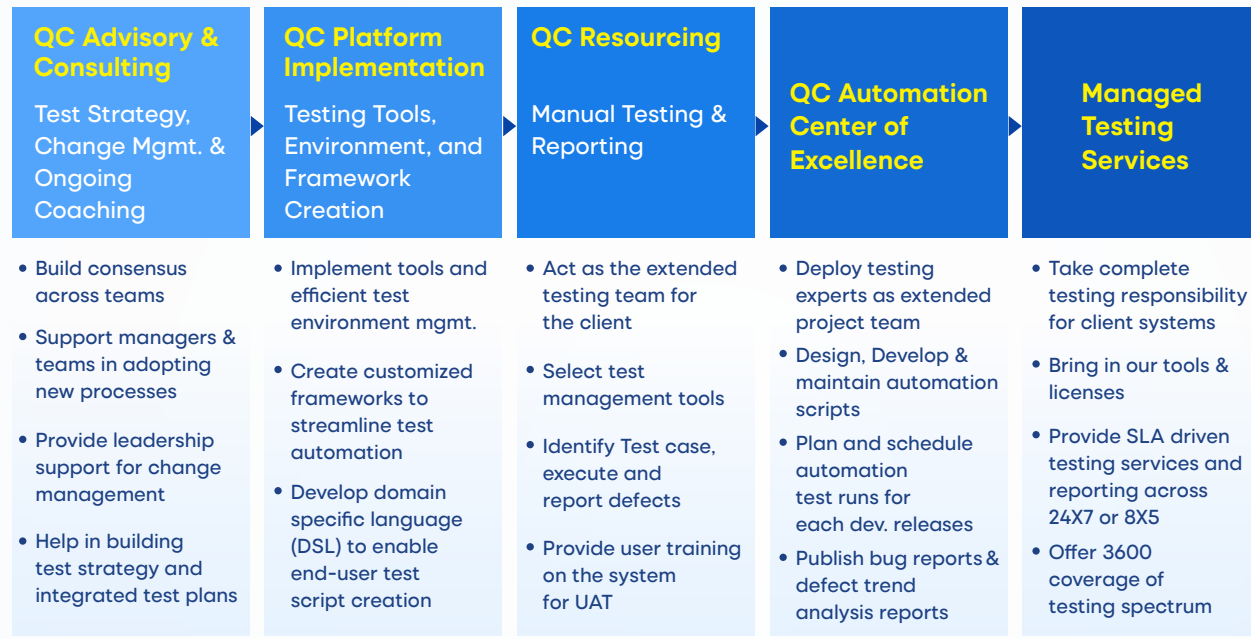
QC Advisory & Consulting

Test Strategy, Change Mgmt. & Ongoing Coaching

- Build consensus across teams
- Support managers & teams in adopting new processes
- Provide leadership support for change management
- Help in building test strategy and integrated test plans

QC Platform Implementation

Testing Tools, Environment, and Framework Creation

- Implement tools and efficient test environment mgmt.
- Create customized frameworks to streamline test automation
- Develop domain specific language (DSL) to enable end-user test script creation

QC Resourcing

Manual Testing & Reporting

- Act as the extended testing team for the client
- Select test management tools
- Identify Test case, execute and report defects
- Provide user training on the system for UAT

QC Automation Center of Excellence

- Deploy testing experts as extended project team
- Design, Develop & maintain automation scripts
- Plan and schedule automation test runs for each dev. releases
- Publish bug reports & defect trend analysis reports

Managed Testing Services

- Take complete testing responsibility for client systems
- Bring in our tools & licenses
- Provide SLA driven testing services and reporting across 24X7 or 8X5
- Offer 3600 coverage of testing spectrum